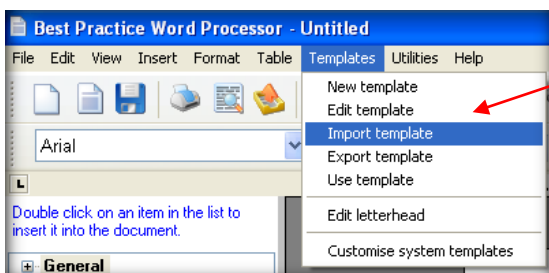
Best Practice Word Processor - Untitled

File Edit View Insert Format Table Templates Utilities Help

Arial

L

Double click on an item in the list to insert it into the document.

General

New template
Edit template
Import template
Export template
Use template
Edit letterhead
Customise system templates